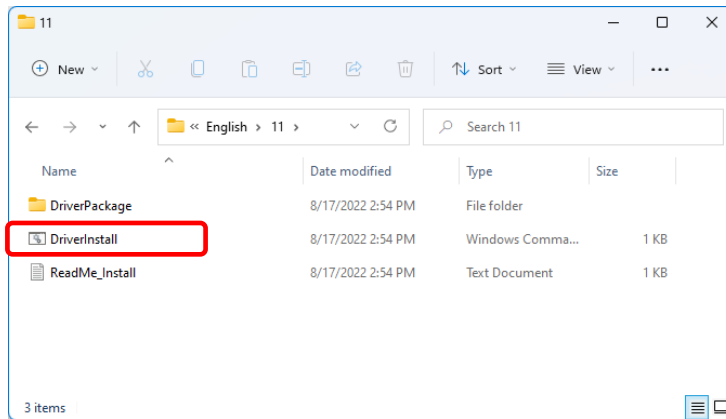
11

New

Sort

View

...

« English › 11 ›

Search 11

| Name | Date modified | Type | Size |
|---|---|---|---|
| DriverPackage | 8/17/2022 2:54 PM | File folder | |
| DriverInstall | 8/17/2022 2:54 PM | Windows Comma... | 1 KB |
| ReadMe_Install | 8/17/2022 2:54 PM | Text Document | 1 KB |

3 items